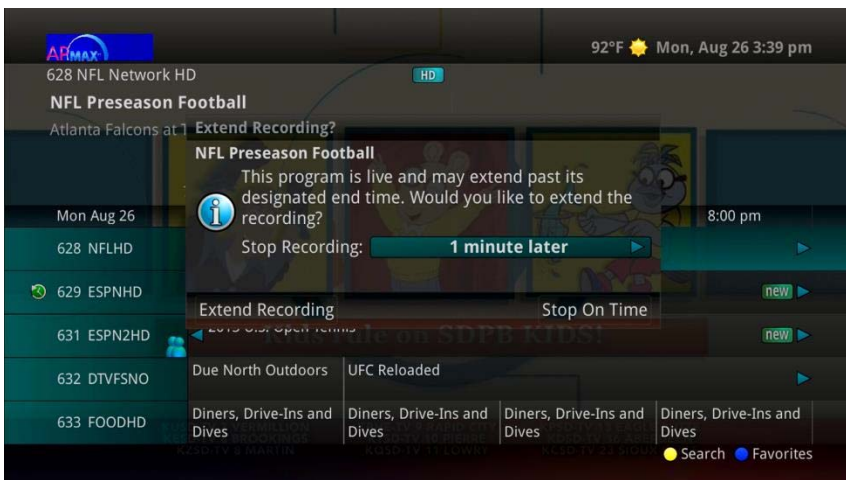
ARMAX

92°F Mon, Aug 26 3:39 pm

628 NFL Network HD HD

NFL Preseason Football

Atlanta Falcons at 1

Extend Recording?

NFL Preseason Football

This program is live and may extend past its designated end time. Would you like to extend the recording?

Stop Recording: 1 minute later

Extend Recording

Stop On Time

Mon Aug 26

8:00 pm

628 NFLHD

629 ESPNHD

new

631 ESPN2HD

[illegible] U.S. Open Tennis

new

Kids rule on SDPB KIDS!

632 DTVFSNO

Due North Outdoors

UFC Reloaded

633 FOODHD

Diners, Drive-Ins and Dives

Diners, Drive-Ins and Dives

Diners, Drive-Ins and Dives

Diners, Drive-Ins and Dives

Search Favorites